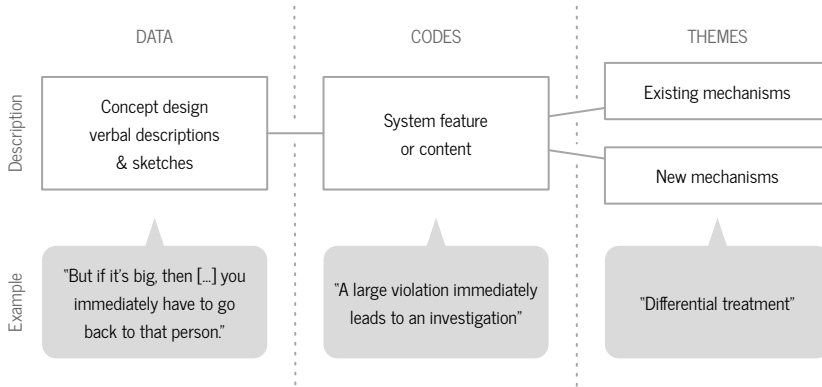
DATA

CODES

THEMES

Description

Concept design verbal descriptions & sketches

System feature or content

Existing mechanisms

New mechanisms

Example

"But if it's big, then [...] you immediately have to go back to that person."

"A large violation immediately leads to an investigation"

"Differential treatment"